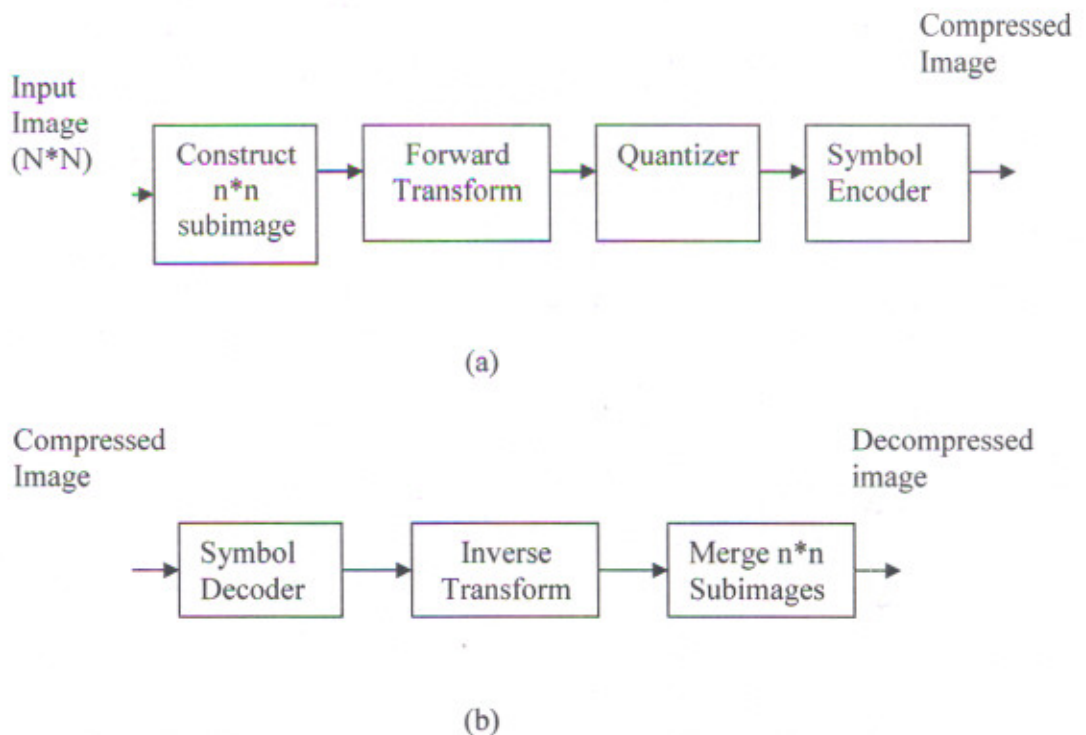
Input Image (N*N)

Construct n*n subimage

Forward Transform

Quantizer

Symbol Encoder

Compressed Image

(a)

Compressed Image

Symbol Decoder

Inverse Transform

Merge n*n Subimages

Decompressed image

(b)